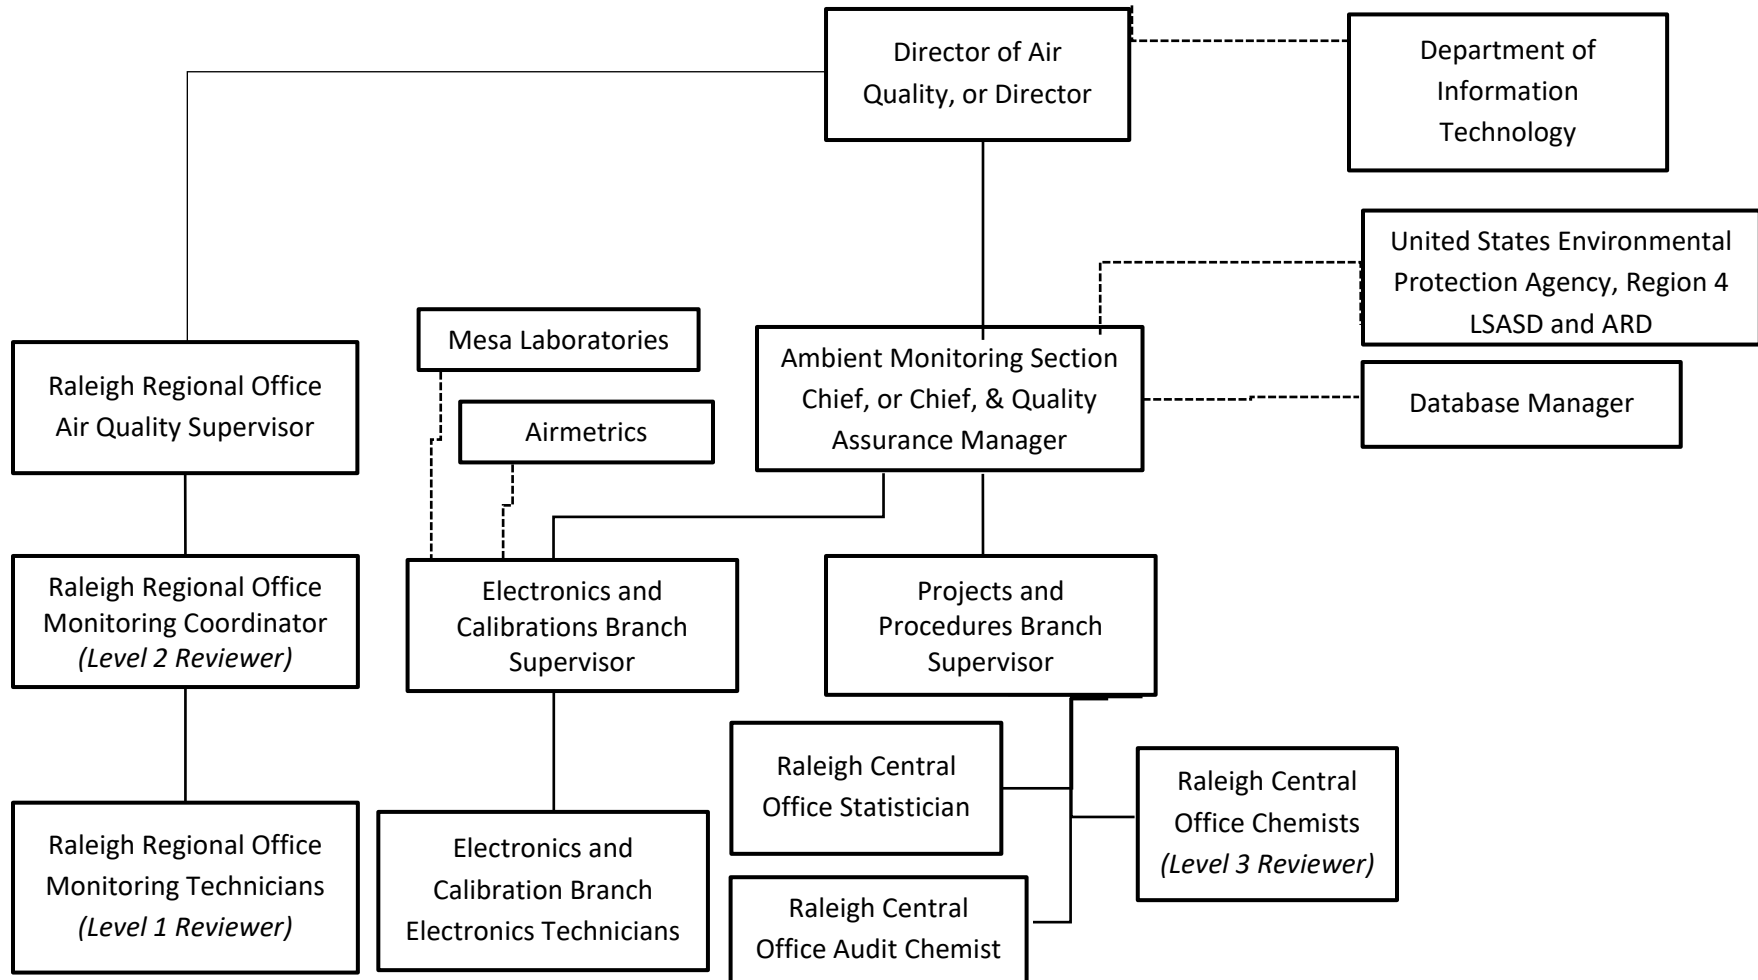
Director of Air Quality, or Director

Department of Information Technology

United States Environmental Protection Agency, Region 4 LSASD and ARD

Mesa Laboratories

Airmetrics

Ambient Monitoring Section Chief, or Chief, & Quality Assurance Manager

Database Manager

Raleigh Regional Office Air Quality Supervisor

Raleigh Regional Office Monitoring Coordinator *(Level 2 Reviewer)*

Electronics and Calibrations Branch Supervisor

Projects and Procedures Branch Supervisor

Raleigh Central Office Statistician

Raleigh Central Office Chemists *(Level 3 Reviewer)*

Raleigh Regional Office Monitoring Technicians *(Level 1 Reviewer)*

Electronics and Calibration Branch Electronics Technicians

Raleigh Central Office Audit Chemist